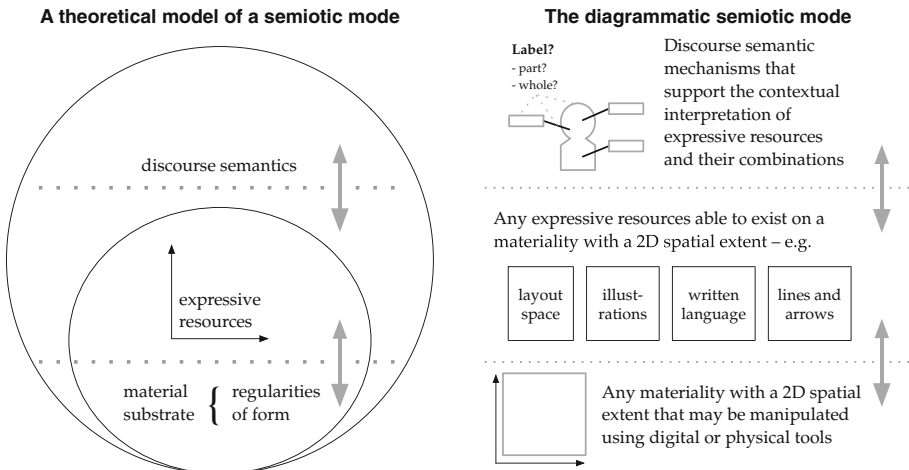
A theoretical model of a semiotic mode

discourse semantics

expressive resources

material substrate { regularities of form

The diagrammatic semiotic mode

Label?
- part?
- whole?

Discourse semantic mechanisms that support the contextual interpretation of expressive resources and their combinations

Any expressive resources able to exist on a materiality with a 2D spatial extent – e.g.

| layout space | illust-rations | written language | lines and arrows |
|---|---|---|---|

Any materiality with a 2D spatial extent that may be manipulated using digital or physical tools